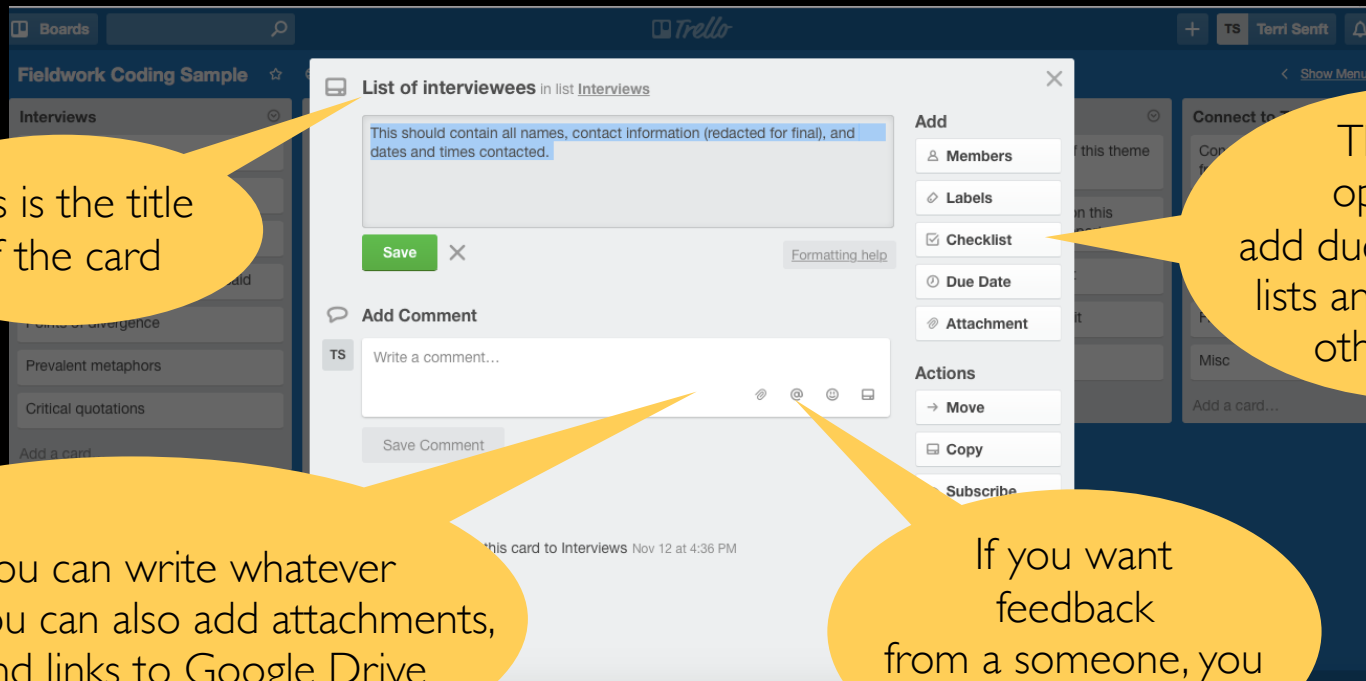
Boards

Trello

TS Terri Senft

Fieldwork Coding Sample

Show Menu

Interviews

s is the title
f the card

aid

Points of divergence

Prevalent metaphors

Critical quotations

Add a card

List of interviewees in list Interviews

This should contain all names, contact information (redacted for final), and dates and times contacted.

Save

Formatting help

Add Comment

TS

Write a comment…

Save Comment

this card to Interviews Nov 12 at 4:36 PM

Add

Members

Labels

Checklist

Due Date

Attachment

Actions

Move

Copy

Subscribe

f this theme

n this

it

Connect to

Con

Misc

Add a card…

Th
op
add du
lists an
oth

ou can write whatever
ou can also add attachments,
nd links to Google Drive

If you want
feedback
from a someone, you